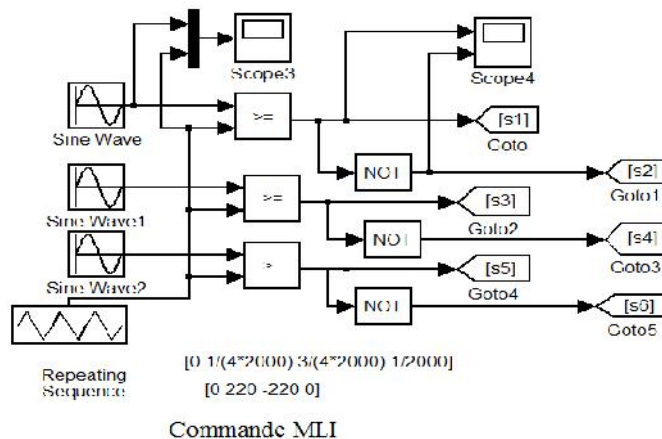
Scope3
Scope4
Sine Wave
>=
[s1]
Coto
NOT
[s2]
Goto1
Sine Wave1
>=
[s3]
Goto2
NOT
[s4]
Goto3
Sine Wave2
>
[s5]
Goto4
NOT
[s6]
Goto5
Repeating Sequence
[0 1/(4*2000) 3/(4*2000) 1/2000]
[0 220 -220 0]
Commande MLI